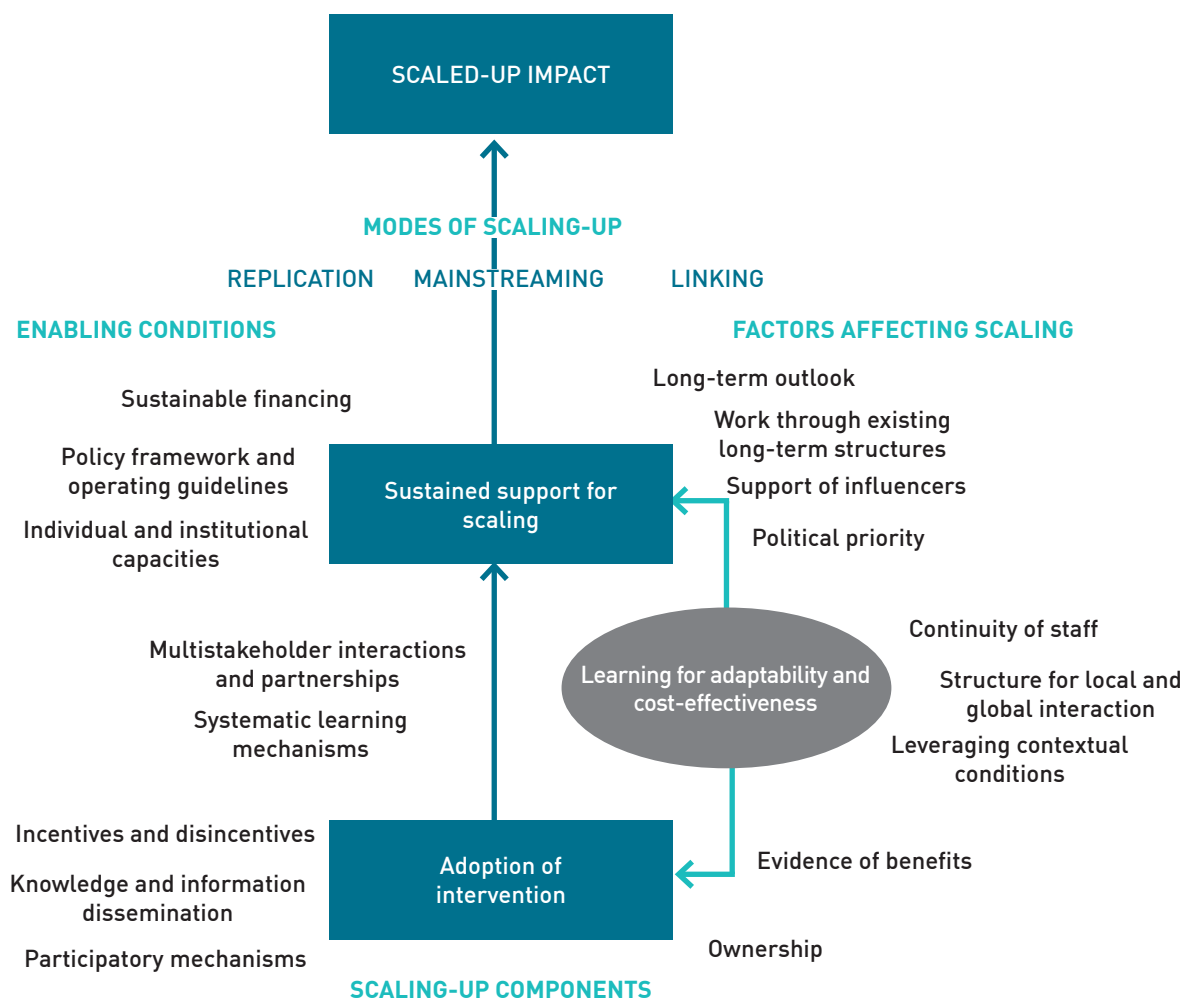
SCALED-UP IMPACT

MODES OF SCALING-UP

REPLICATION MAINSTREAMING LINKING

ENABLING CONDITIONS

FACTORS AFFECTING SCALING

Long-term outlook

Sustainable financing

Work through existing long-term structures

Policy framework and operating guidelines

Sustained support for scaling

Support of influencers

Individual and institutional capacities

Political priority

Continuity of staff

Multistakeholder interactions and partnerships

Learning for adaptability and cost-effectiveness

Structure for local and global interaction

Systematic learning mechanisms

Leveraging contextual conditions

Incentives and disincentives

Adoption of intervention

Evidence of benefits

Knowledge and information dissemination

Participatory mechanisms

Ownership

SCALING-UP COMPONENTS